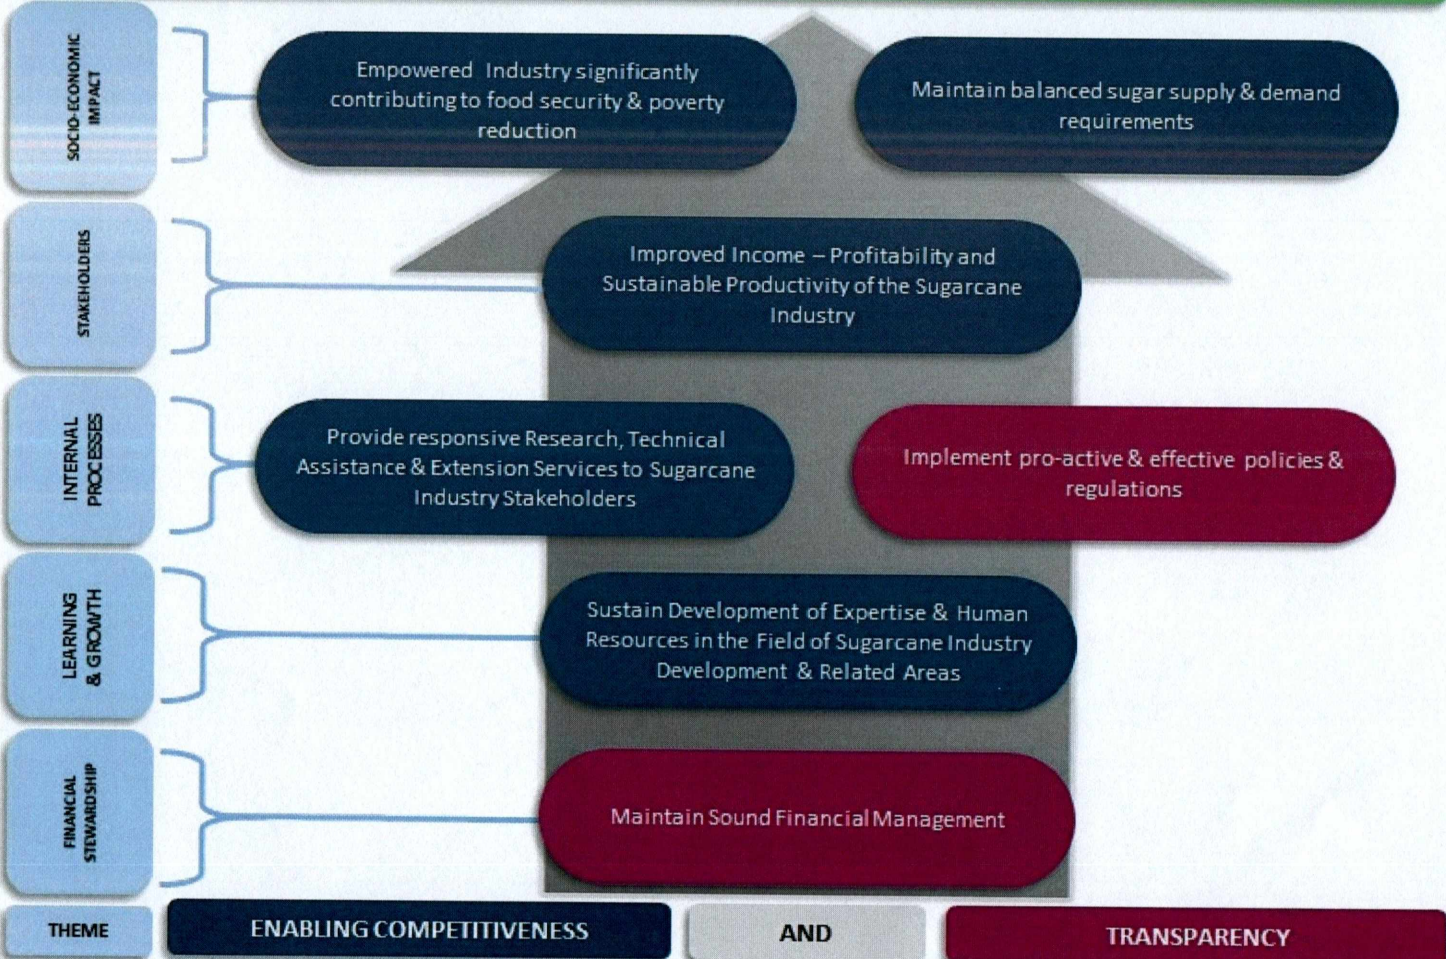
SOCIO-ECONOMIC IMPACT

Empowered Industry significantly contributing to food security & poverty reduction

Maintain balanced sugar supply & demand requirements

STAKEHOLDERS

Improved Income – Profitability and Sustainable Productivity of the Sugarcane Industry

INTERNAL PROCESSES

Provide responsive Research, Technical Assistance & Extension Services to Sugarcane Industry Stakeholders

Implement pro-active & effective policies & regulations

LEARNING & GROWTH

Sustain Development of Expertise & Human Resources in the Field of Sugarcane Industry Development & Related Areas

FINANCIAL STEWARDSHIP

Maintain Sound Financial Management

THEME

ENABLING COMPETITIVENESS

AND

TRANSPARENCY